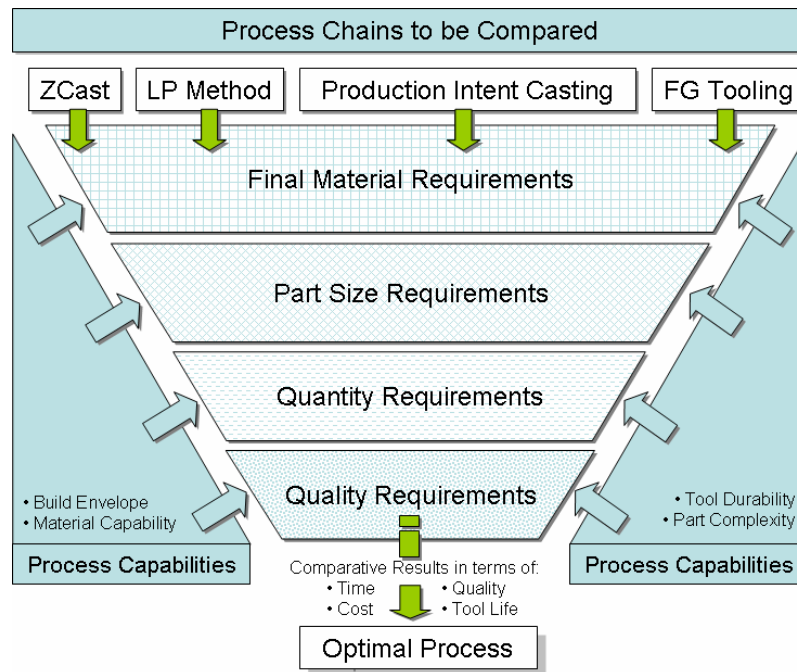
Process Chains to be Compared

ZCast

LP Method

Production Intent Casting

FG Tooling

Final Material Requirements

Part Size Requirements

Quantity Requirements

Quality Requirements

• Build Envelope
• Material Capability

Process Capabilities

• Tool Durability
• Part Complexity

Process Capabilities

Comparative Results in terms of:
• Time
• Cost
• Quality
• Tool Life

Optimal Process